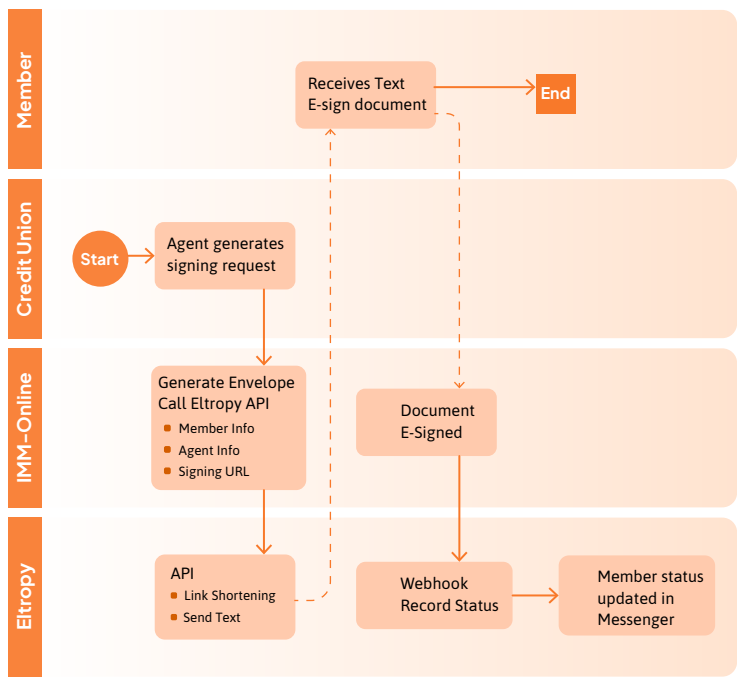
Member

Receives Text
E-sign document

End

Credit Union

Start

Agent generates
signing request

IMM-Online

Generate Envelope
Call Eltropy API
- Member Info
- Agent Info
- Signing URL

Document
E-Signed

Eltropy

API
- Link Shortening
- Send Text

Webhook
Record Status

Member status
updated in
Messenger